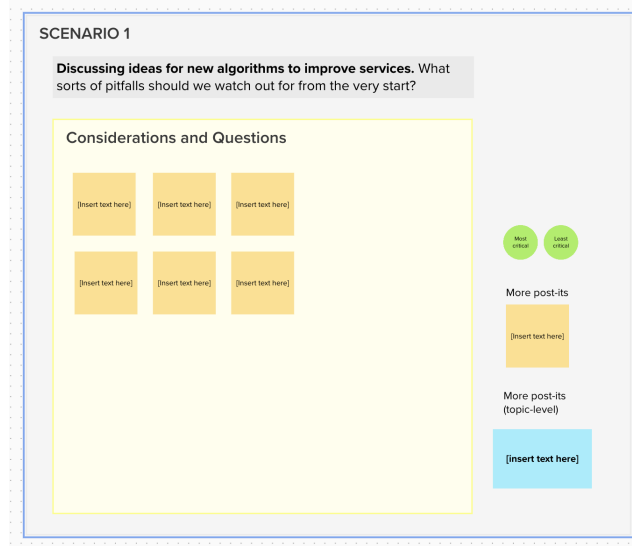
SCENARIO 1

**Discussing ideas for new algorithms to improve services.** What sorts of pitfalls should we watch out for from the very start?

Considerations and Questions

[Insert text here]

[Insert text here]

[Insert text here]

[Insert text here]

[Insert text here]

[Insert text here]

Most critical

Least critical

More post-its

[Insert text here]

More post-its (topic-level)

[insert text here]